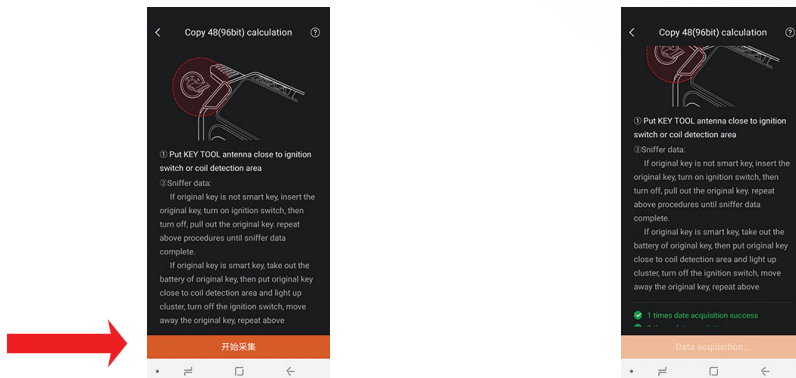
Copy 48(96bit) calculation

① Put KEY TOOL antenna close to ignition switch or coil detection area

②Sniffer data:

If original key is not smart key, insert the original key, turn on ignition switch, then turn off, pull out the original key. repeat above procedures until sniffer data complete.

If original key is smart key, take out the battery of original key, then put original key close to coil detection area and light up cluster, turn off the ignition switch, move away the original key, repeat above

开始采集

Copy 48(96bit) calculation

① Put KEY TOOL antenna close to ignition switch or coil detection area

②Sniffer data:

If original key is not smart key, insert the original key, turn on ignition switch, then turn off, pull out the original key. repeat above procedures until sniffer data complete.

If original key is smart key, take out the battery of original key, then put original key close to coil detection area and light up cluster, turn off the ignition switch, move away the original key, repeat above

1 times date acquisition success

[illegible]

Data acquisition...